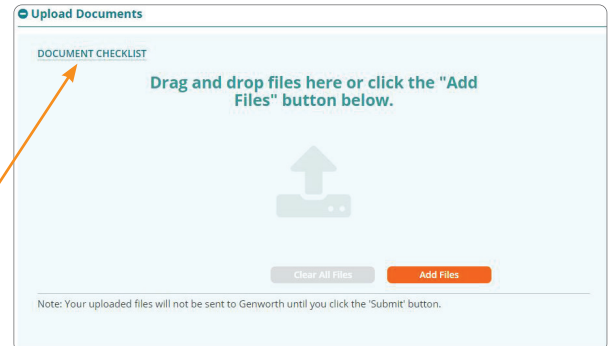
Upload Documents

DOCUMENT CHECKLIST

Drag and drop files here or click the "Add Files" button below.

Clear All Files

Add Files

Note: Your uploaded files will not be sent to Genworth until you click the 'Submit' button.